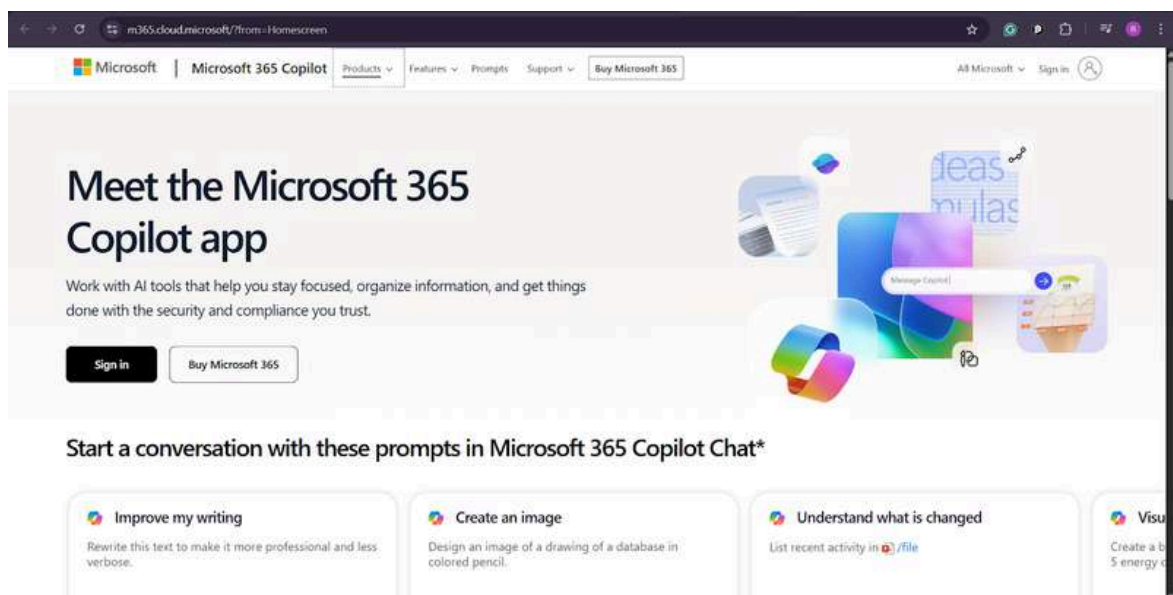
m365.cloud.microsoft/?from=Homescreen

Microsoft | Microsoft 365 Copilot Products Features Prompts Support Buy Microsoft 365

All Microsoft Sign in

Meet the Microsoft 365 Copilot app

Work with AI tools that help you stay focused, organize information, and get things done with the security and compliance you trust.

Sign in Buy Microsoft 365

deas
mulas

Message Copilot

Start a conversation with these prompts in Microsoft 365 Copilot Chat*

Improve my writing
Rewrite this text to make it more professional and less verbose.

Create an image
Design an image of a drawing of a database in colored pencil.

Understand what is changed
List recent activity in /file

Visu
Create a b
5 energy